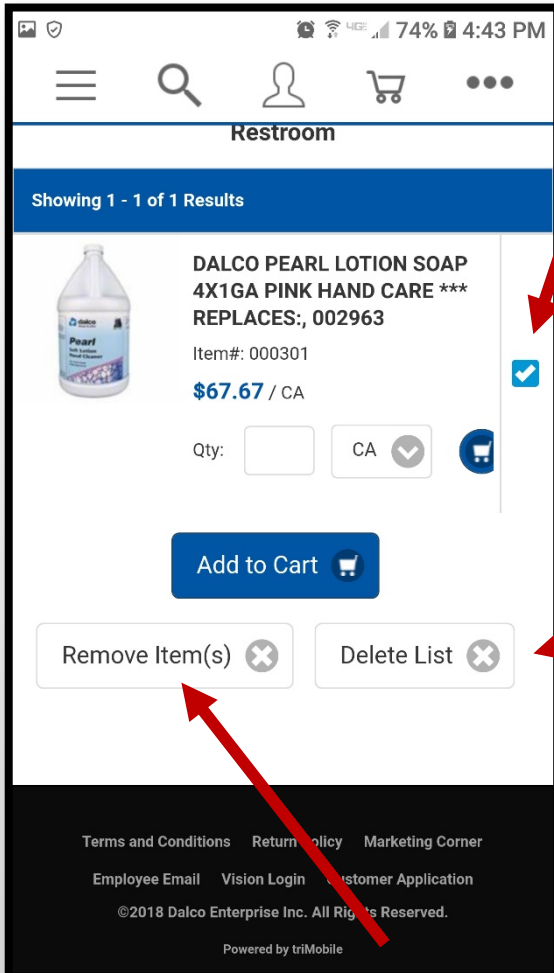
74% 4:43 PM

Restroom

Showing 1 - 1 of 1 Results

dalco
Pearl
Soft Lotion Hand Cleaner

DALCO PEARL LOTION SOAP 4X1GA PINK HAND CARE *** REPLACES:, 002963

Item#: 000301

$67.67 / CA

Qty: CA

Add to Cart

Remove Item(s)

Delete List

Terms and Conditions Return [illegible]olicy Marketing Corner

Employee Email Vision Login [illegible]ustomer Application

©2018 Dalco Enterprise Inc. All Rig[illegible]s Reserved.

Powered by triMobile